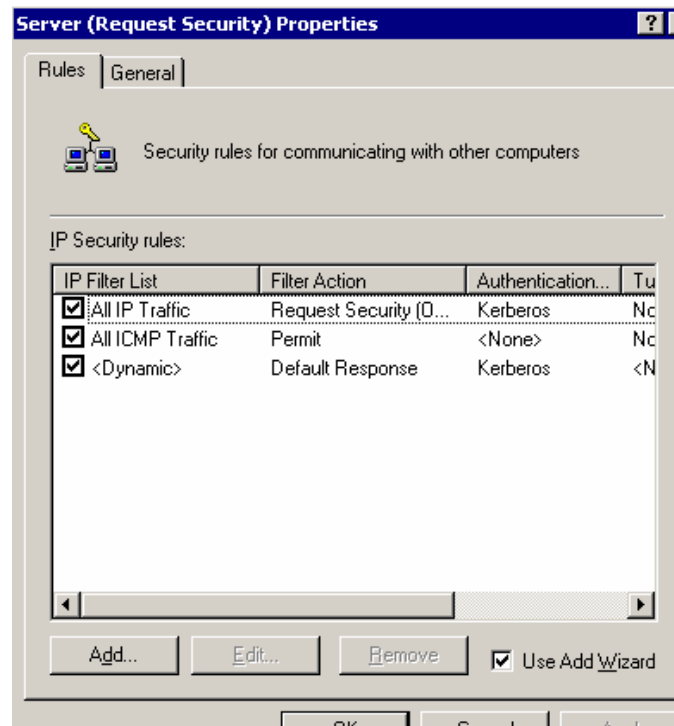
Server (Request Security) Properties

?

Rules | General

Security rules for communicating with other computers

IP Security rules:

| IP Filter List | Filter Action | Authentication... | Tu |
|---|---|---|---|
| ☑ All IP Traffic | Request Security (O... | Kerberos | Nc |
| ☑ All ICMP Traffic | Permit | <None> | Nc |
| ☑ <Dynamic> | Default Response | Kerberos | <N |

Add... | Edit... | Remove | ☑ Use Add Wizard

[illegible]